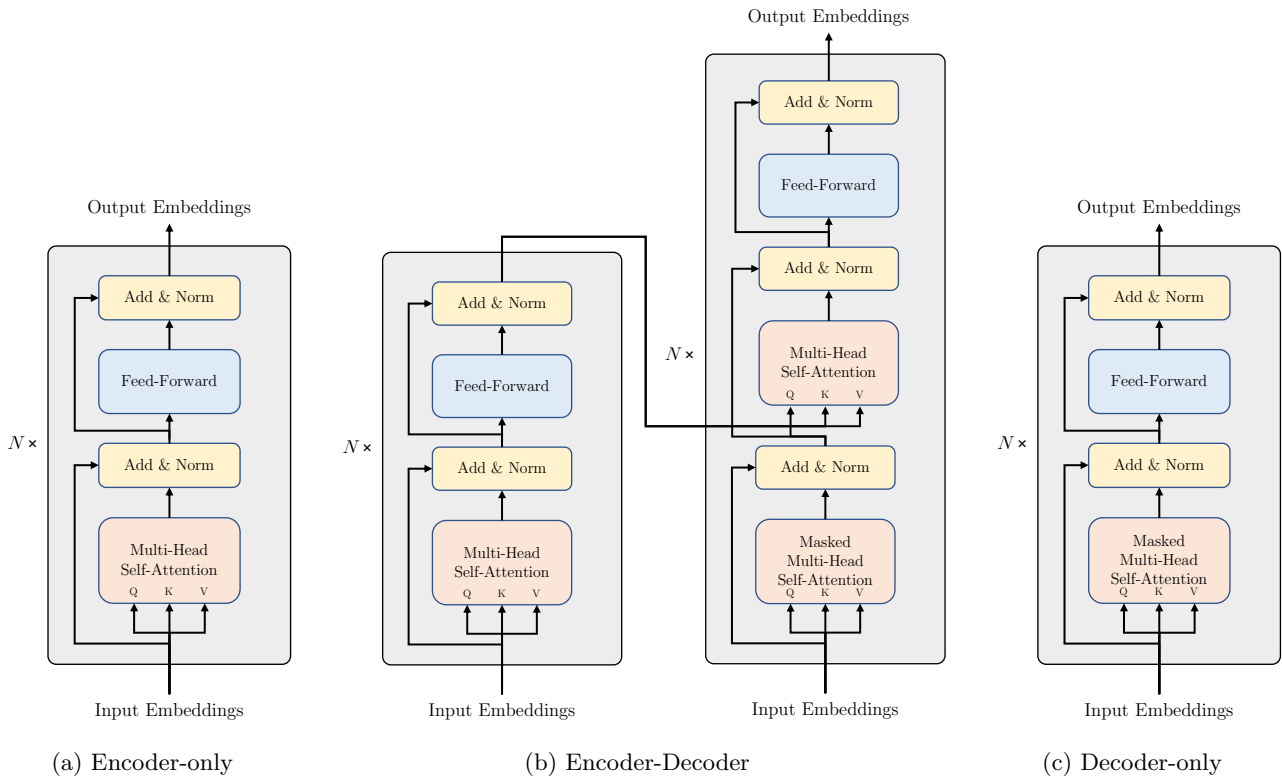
Output Embeddings

Add & Norm

Feed-Forward

Add & Norm

Multi-Head Self-Attention

Q K V

$N \times$

Input Embeddings

(a) Encoder-only

Add & Norm

Feed-Forward

Add & Norm

Multi-Head Self-Attention

Q K V

$N \times$

Input Embeddings

Output Embeddings

Add & Norm

Feed-Forward

Add & Norm

Multi-Head Self-Attention

Q K V

$N \times$

Add & Norm

Masked Multi-Head Self-Attention

Q K V

Input Embeddings

(b) Encoder-Decoder

Output Embeddings

Add & Norm

Feed-Forward

Add & Norm

Masked Multi-Head Self-Attention

Q K V

$N \times$

Input Embeddings

(c) Decoder-only